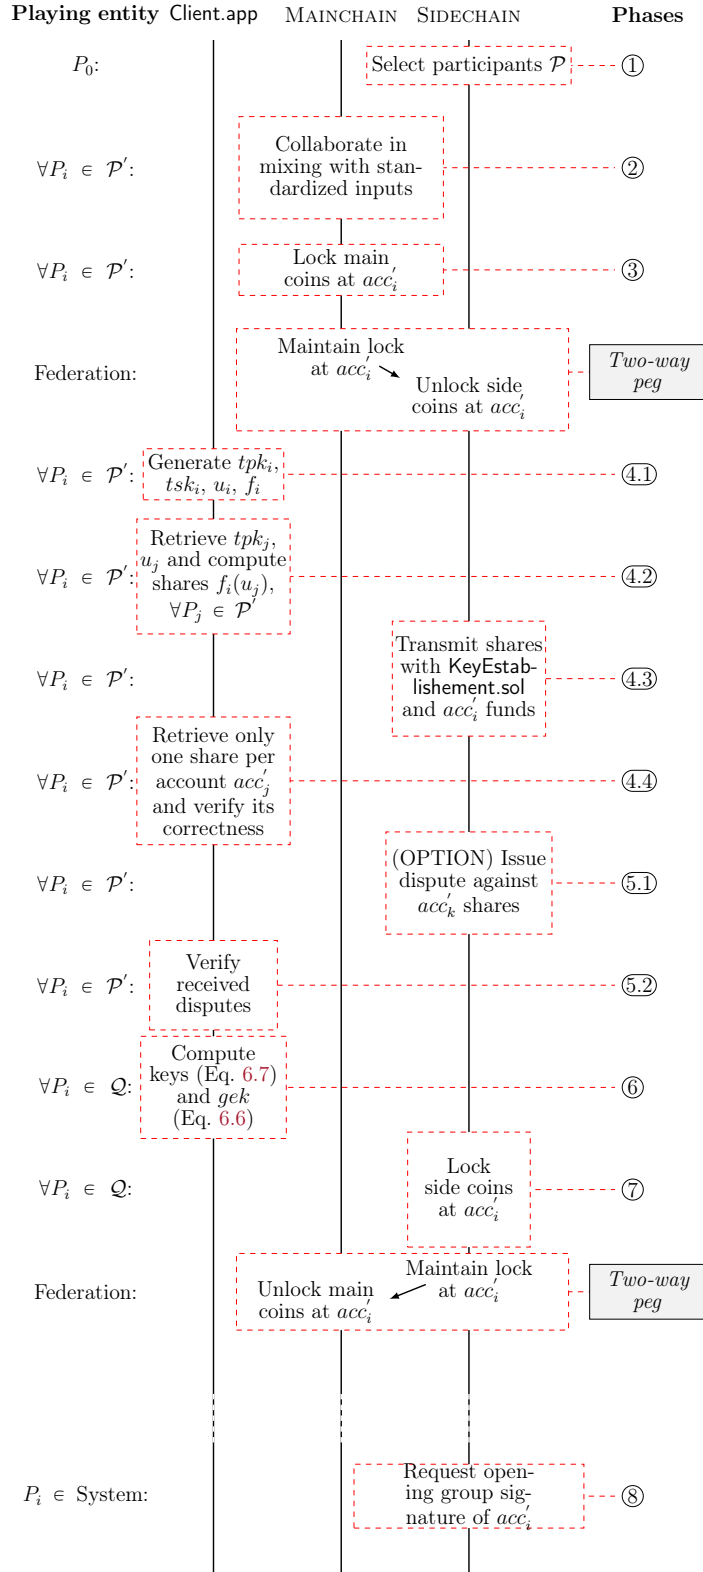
Playing entity Client.app MAINCHAIN SIDECHAIN Phases

$P_0$: Select participants $\mathcal{P}$ ①

$\forall P_i \in \mathcal{P}'$: Collaborate in mixing with standardized inputs ②

$\forall P_i \in \mathcal{P}'$: Lock main coins at $acc_i'$ ③

Federation: Maintain lock at $acc_i'$ Unlock side coins at $acc_i'$ Two-way peg

$\forall P_i \in \mathcal{P}'$: Generate $tpk_i$, $tsk_i$, $u_i$, $f_i$ 4.1

$\forall P_i \in \mathcal{P}'$: Retrieve $tpk_j$, $u_j$ and compute shares $f_i(u_j)$, $\forall P_j \in \mathcal{P}'$ 4.2

$\forall P_i \in \mathcal{P}'$: Transmit shares with KeyEstablishement.sol and $acc_i'$ funds 4.3

$\forall P_i \in \mathcal{P}'$: Retrieve only one share per account $acc_j'$ and verify its correctness 4.4

$\forall P_i \in \mathcal{P}'$: (OPTION) Issue dispute against $acc_k'$ shares 5.1

$\forall P_i \in \mathcal{P}'$: Verify received disputes 5.2

$\forall P_i \in \mathcal{Q}$: Compute keys (Eq. 6.7) and $gek$ (Eq. 6.6) ⑥

$\forall P_i \in \mathcal{Q}$: Lock side coins at $acc_i'$ ⑦

Federation: Unlock main coins at $acc_i'$ Maintain lock at $acc_i'$ Two-way peg

$P_i \in$ System: Request opening group signature of $acc_i'$ ⑧